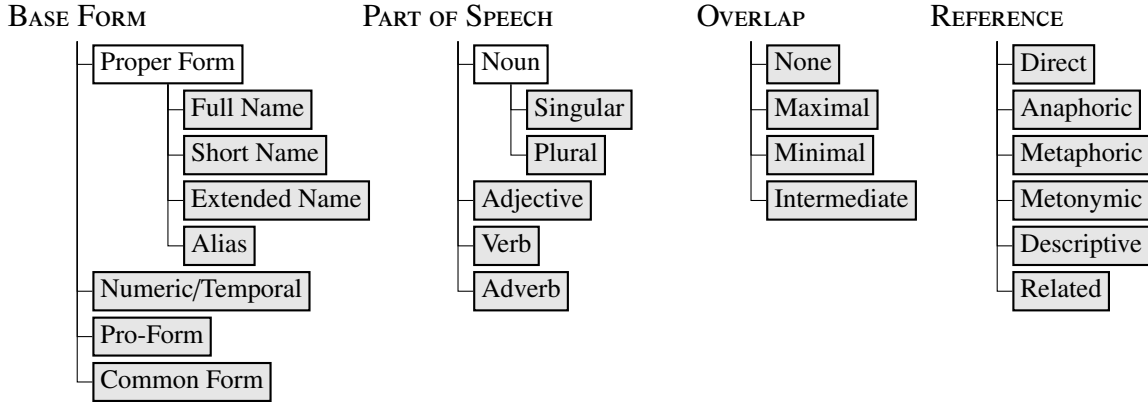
BASE FORM
Proper Form
Full Name
Short Name
Extended Name
Alias
Numeric/Temporal
Pro-Form
Common Form

PART OF SPEECH
Noun
Singular
Plural
Adjective
Verb
Adverb

OVERLAP
None
Maximal
Minimal
Intermediate

REFERENCE
Direct
Anaphoric
Metaphoric
Metonymic
Descriptive
Related